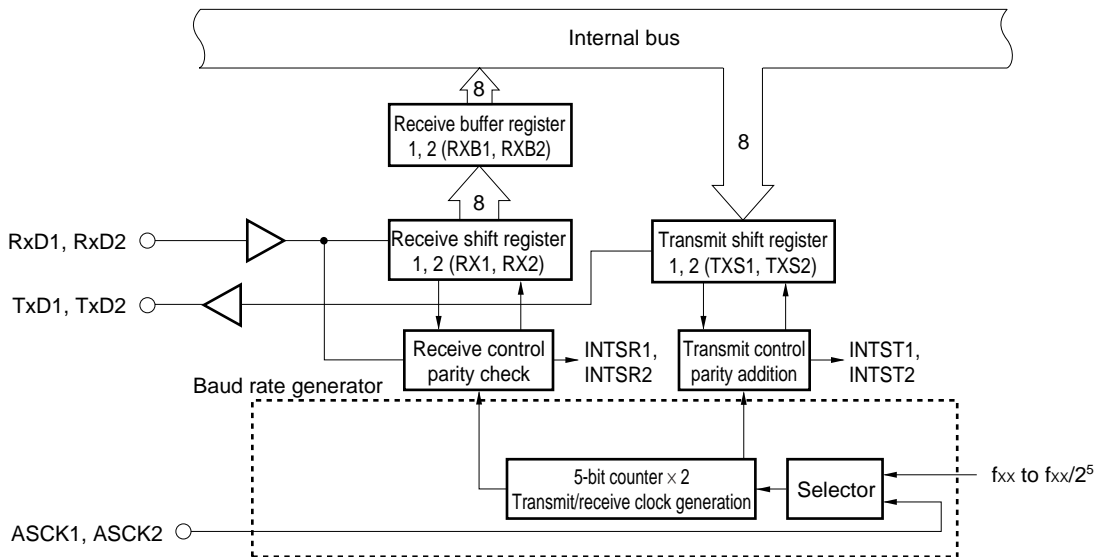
Internal bus

8

Receive buffer register 1, 2 (RXB1, RXB2)

8

8

RxD1, RxD2

Receive shift register 1, 2 (RX1, RX2)

Transmit shift register 1, 2 (TXS1, TXS2)

TxD1, TxD2

Receive control parity check

INTSR1, INTSR2

Transmit control parity addition

INTST1, INTST2

Baud rate generator

5-bit counter $\times$ 2
Transmit/receive clock generation

Selector

$f_{XX}$ to $f_{XX}/2^5$

ASCK1, ASCK2